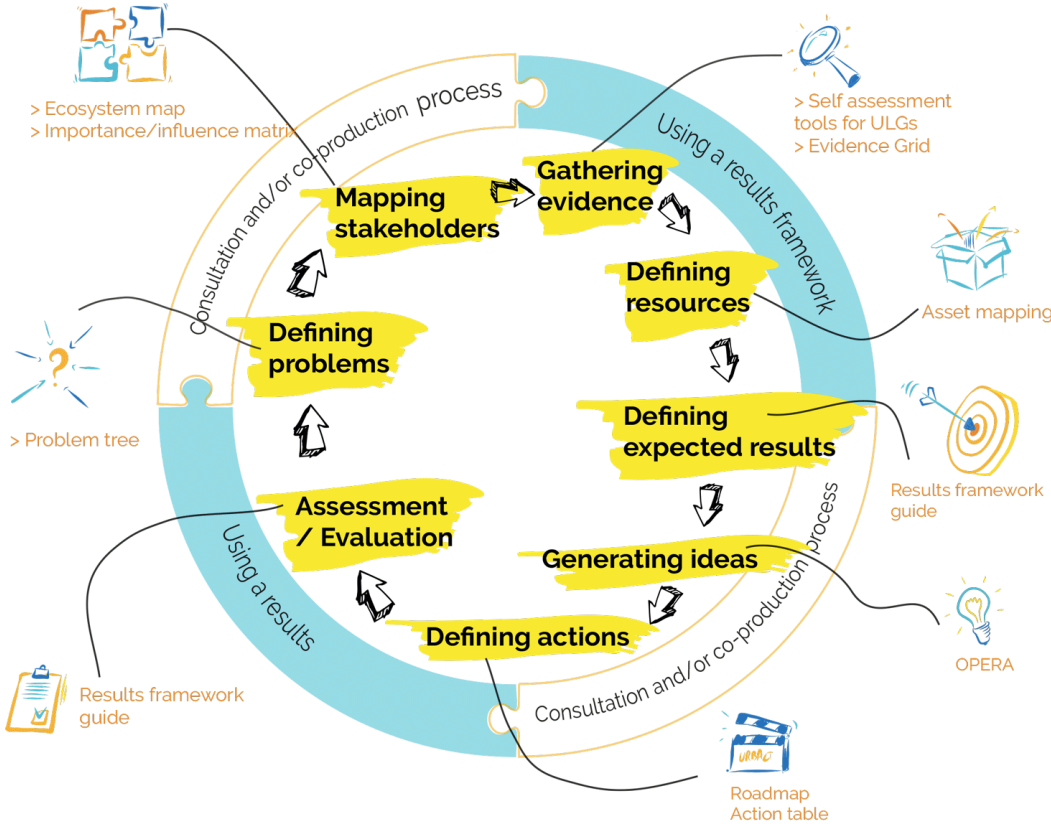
> Ecosystem map
> Importance/influence matrix

Consultation and/or co-production process

Using a results framework

> Self assessment tools for ULGs
> Evidence Grid

Mapping stakeholders

Gathering evidence

Defining resources

Asset mapping

Defining problems

> Problem tree

Defining expected results

Results framework guide

Assessment / Evaluation

Generating ideas

OPERA

Defining actions

Using a results

Consultation and/or co-production process

Results framework guide

Roadmap
Action table